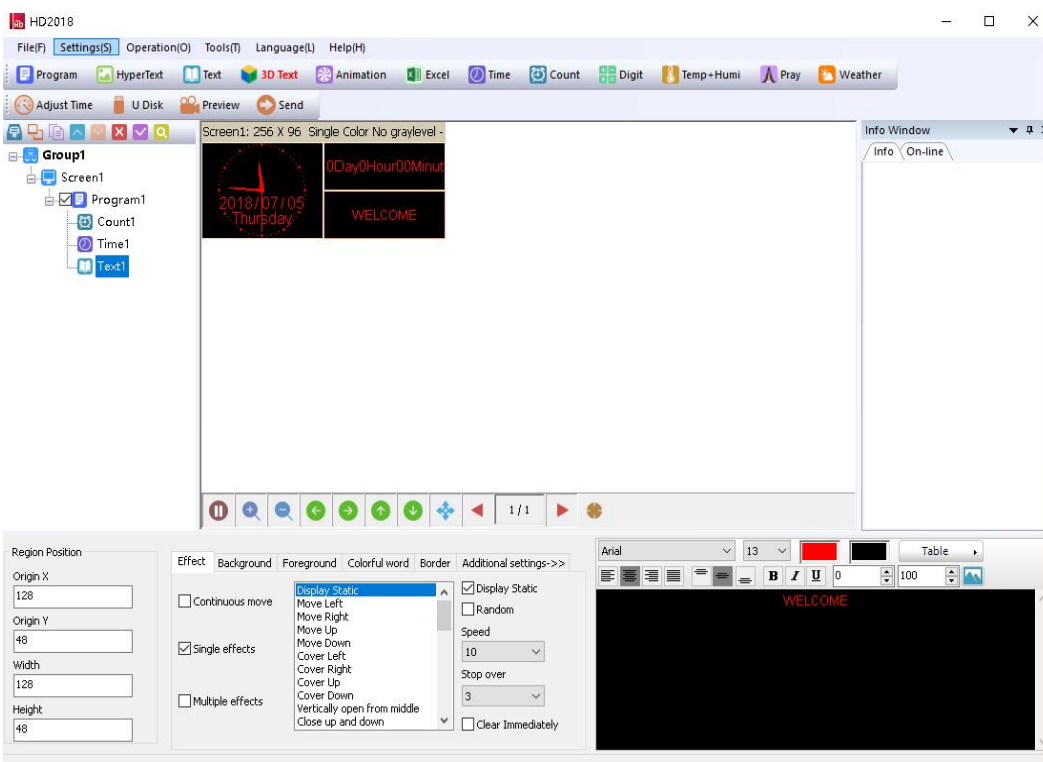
HD2018

File(F) Settings(S) Operation(O) Tools(T) Language(L) Help(H)

Program HyperText Text 3D Text Animation Excel Time Count Digit Temp+Humi Pray Weather

Adjust Time U Disk Preview Send

Group1
Screen1
Program1
Count1
Time1
Text1

Screen1: 256 X 96 Single Color No graylevel -

2018/07/05
Thursday

0Day0Hour00Minut

WELCOME

1/1

Info Window
Info On-line

Region Position
Origin X
128
Origin Y
48
Width
128
Height
48

Effect Background Foreground Colorful word Border Additional settings->>

Continuous move
Single effects
Multiple effects

Display Static
Move Left
Move Right
Move Up
Move Down
Cover Left
Cover Right
Cover Up
Cover Down
Vertically open from middle
Close up and down

Display Static
Random
Speed
10
Stop over
3
Clear Immediately

Arial 13 Table

B I U 0 100

WELCOME